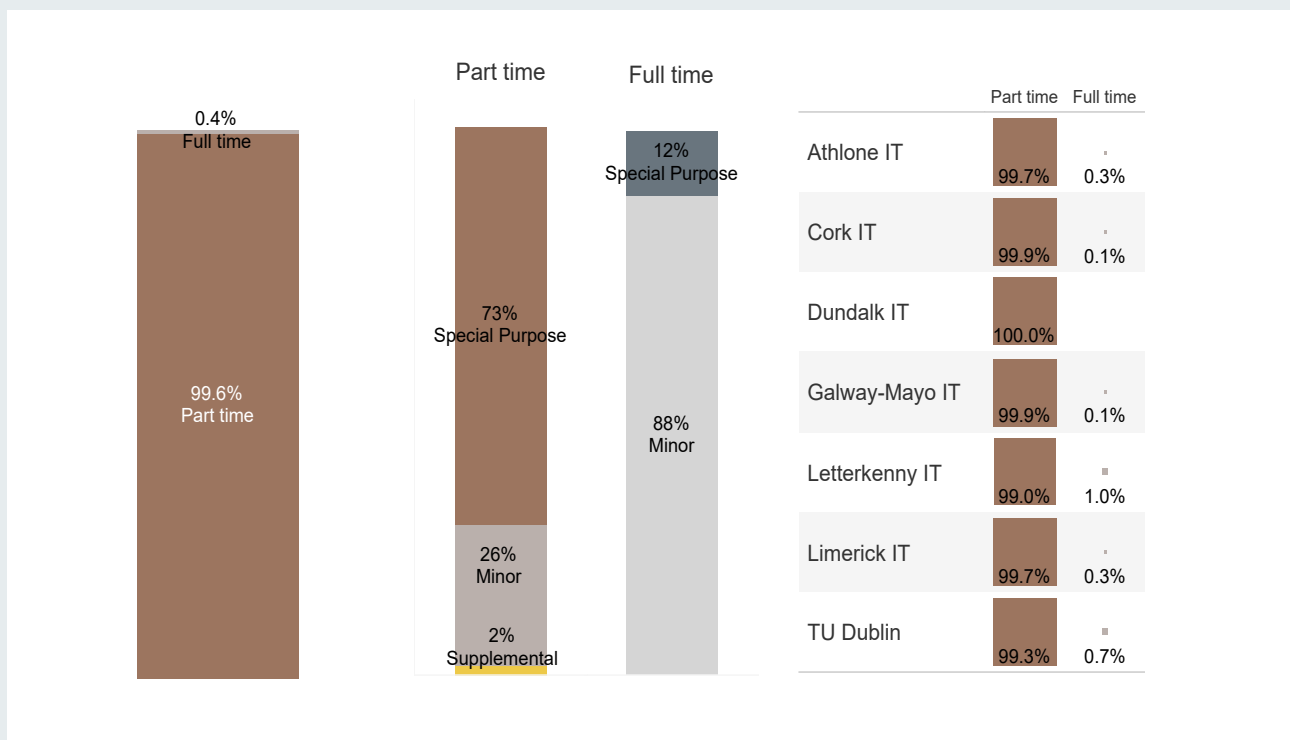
0.4%
Full time

99.6%
Part time

Part time

73%
Special Purpose

26%
Minor

2%
Supplemental

Full time

12%
Special Purpose

88%
Minor

| | Part time | Full time |
|---|---|---|
| Athlone IT | 99.7% | 0.3% |
| Cork IT | 99.9% | 0.1% |
| Dundalk IT | 100.0% | |
| Galway-Mayo IT | 99.9% | 0.1% |
| Letterkenny IT | 99.0% | 1.0% |
| Limerick IT | 99.7% | 0.3% |
| TU Dublin | 99.3% | 0.7% |